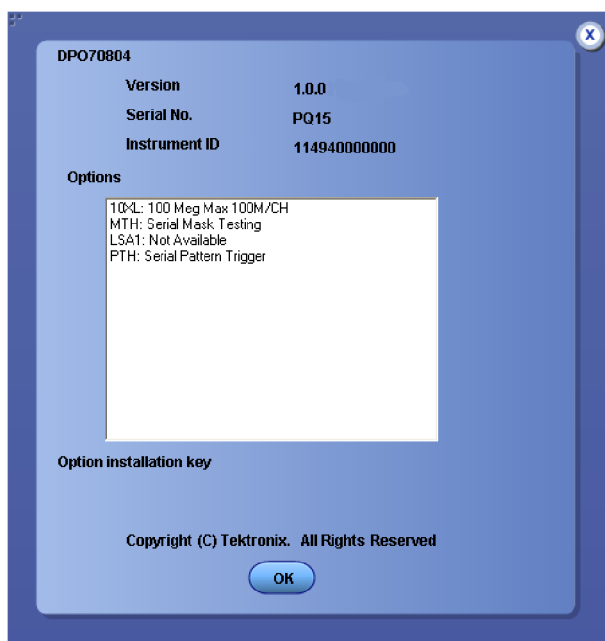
DPO70804

| Version | 1.0.0 |
|---|---|
| Serial No. | PQ15 |
| Instrument ID | 114940000000 |

Options

10XL: 100 Meg Max 100M/CH
MTH: Serial Mask Testing
LSA1: Not Available
PTH: Serial Pattern Trigger

Option installation key

Copyright (C) Tektronix. All Rights Reserved

OK